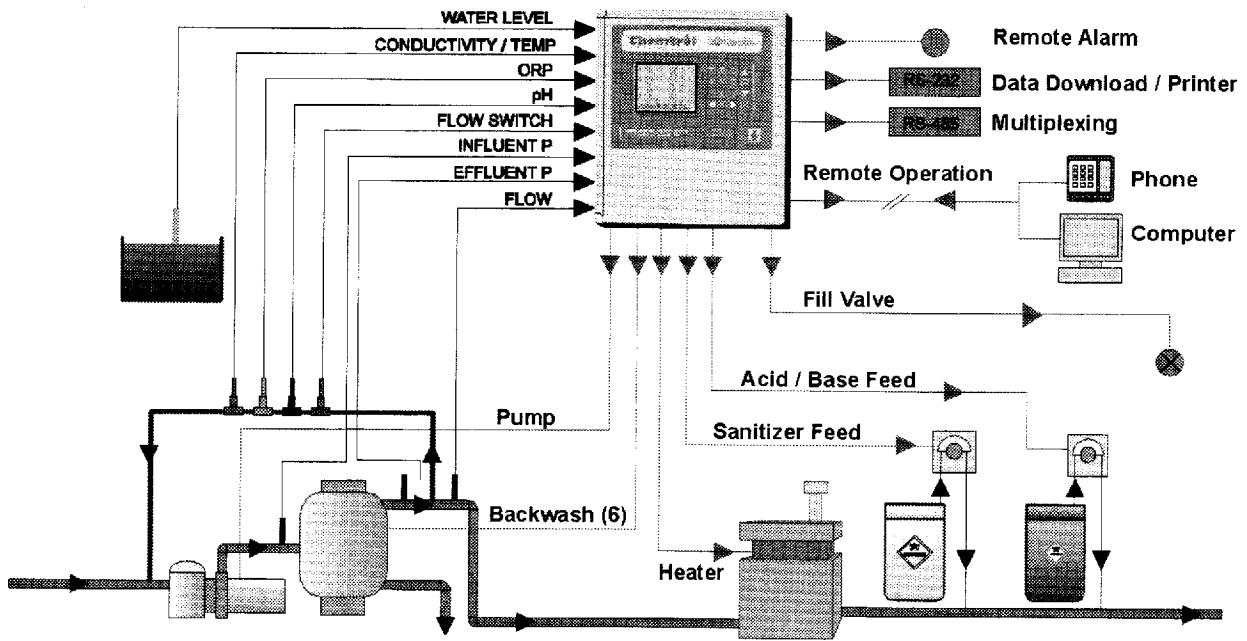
WATER LEVEL
CONDUCTIVITY / TEMP
ORP
pH
FLOW SWITCH
INFLUENT P
EFFLUENT P
FLOW

Remote Alarm
RS-232 Data Download / Printer
RS-485 Multiplexing
Remote Operation
Phone
Computer
Fill Valve
Acid / Base Feed
Pump
Sanitizer Feed
Backwash (6)
Heater